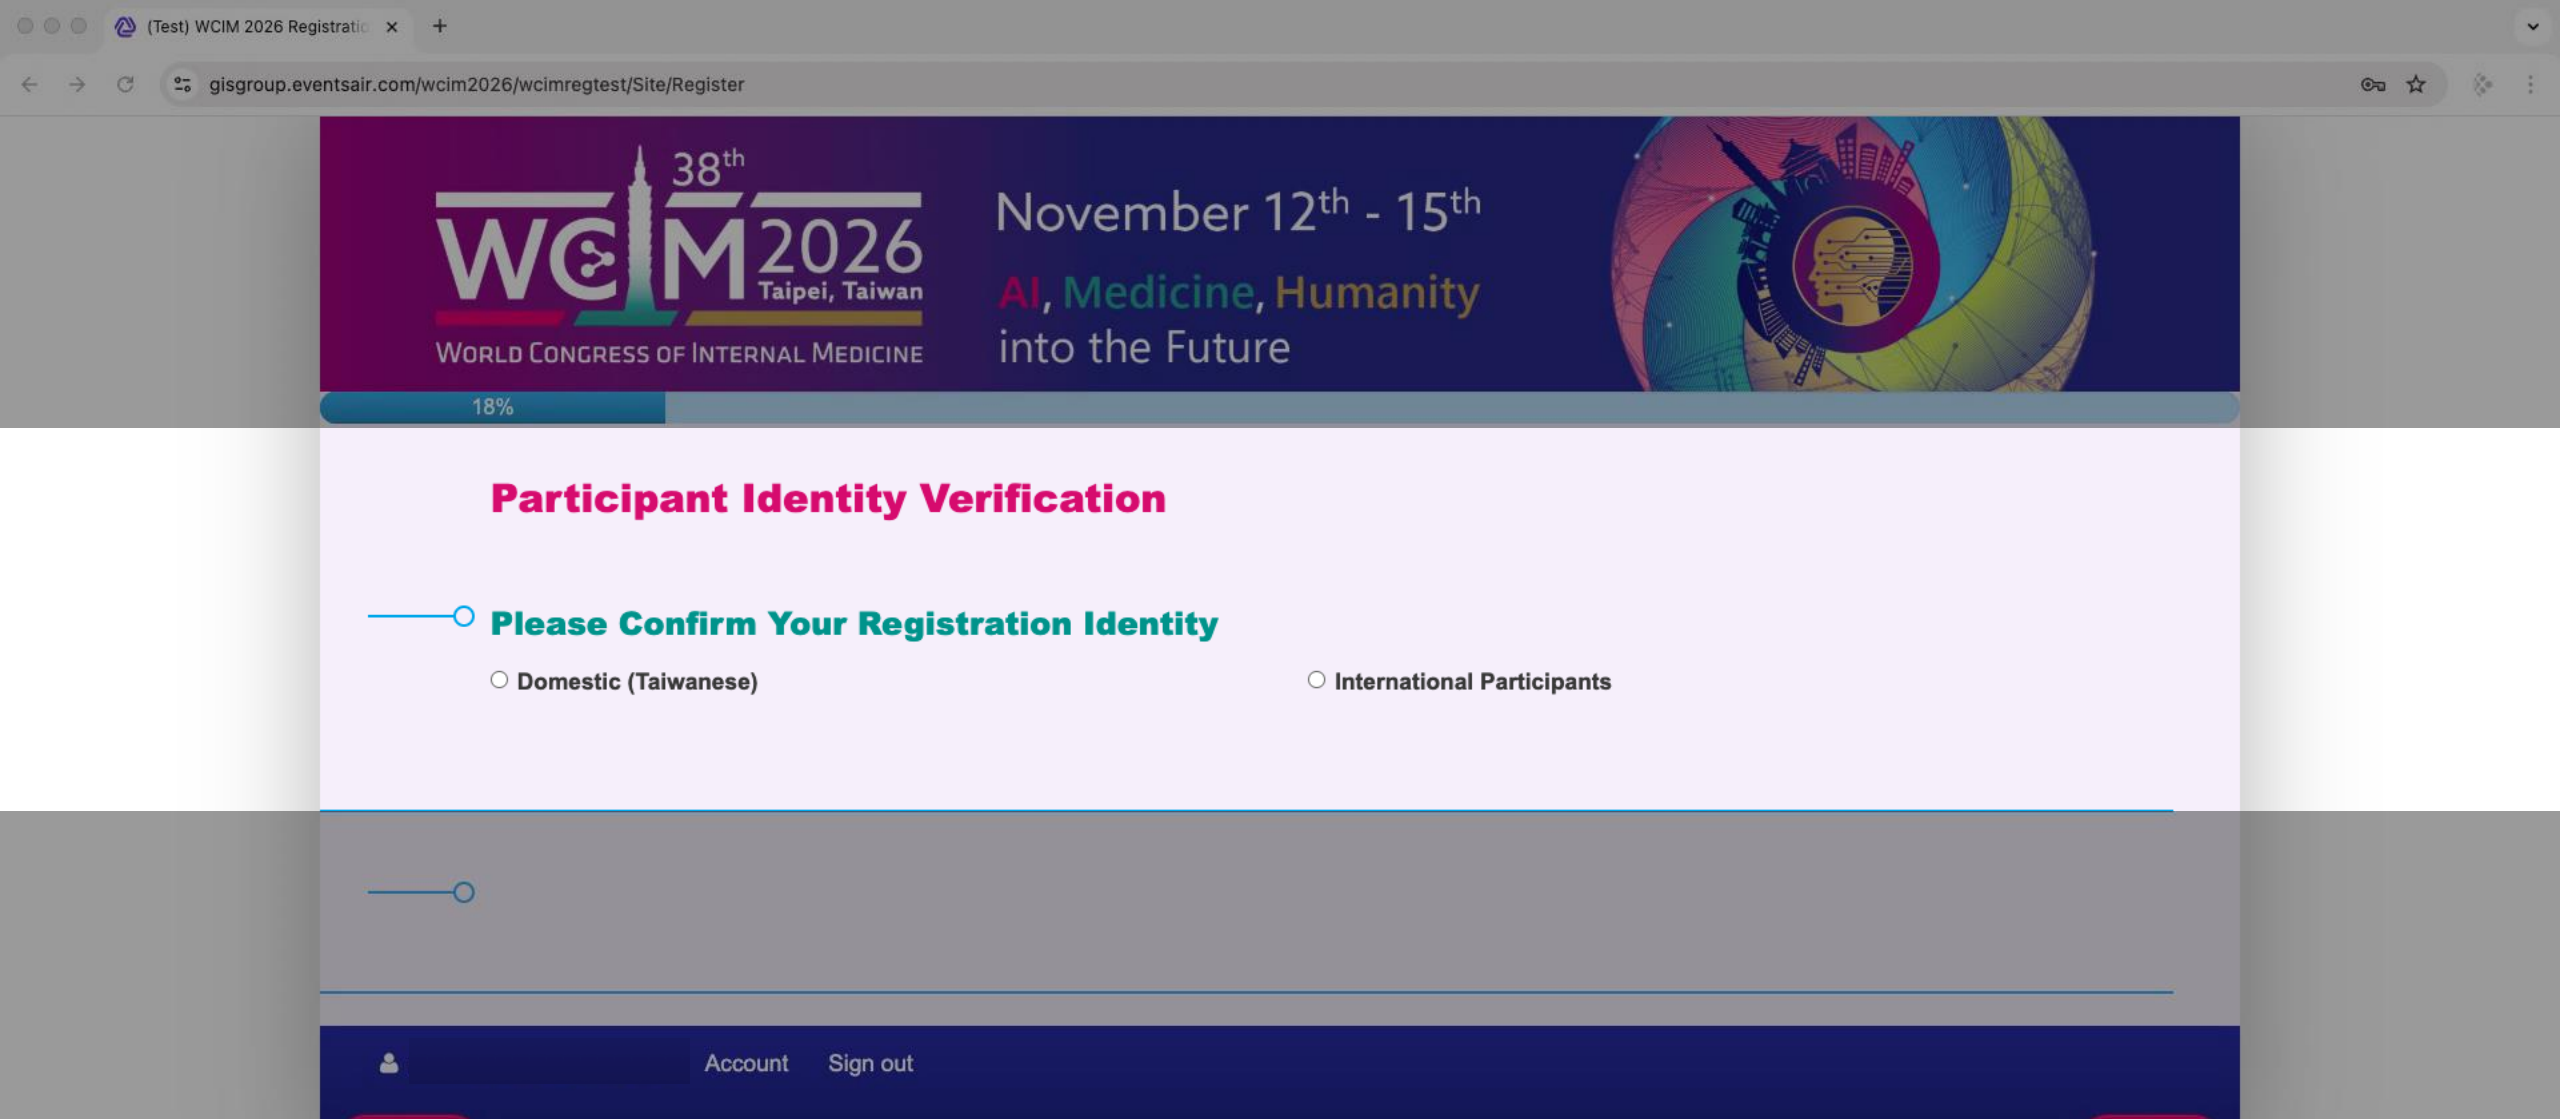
(Test) WCIM 2026 Registratio ×
+
gisgroup.eventsair.com/wcim2026/wcimregtest/Site/Register

$38^{th}$
WCIM 2026
Taipei, Taiwan
WORLD CONGRESS OF INTERNAL MEDICINE

November $12^{th}$ - $15^{th}$
AI, Medicine, Humanity into the Future

18%

Participant Identity Verification

Please Confirm Your Registration Identity

Domestic (Taiwanese)
International Participants

Account Sign out